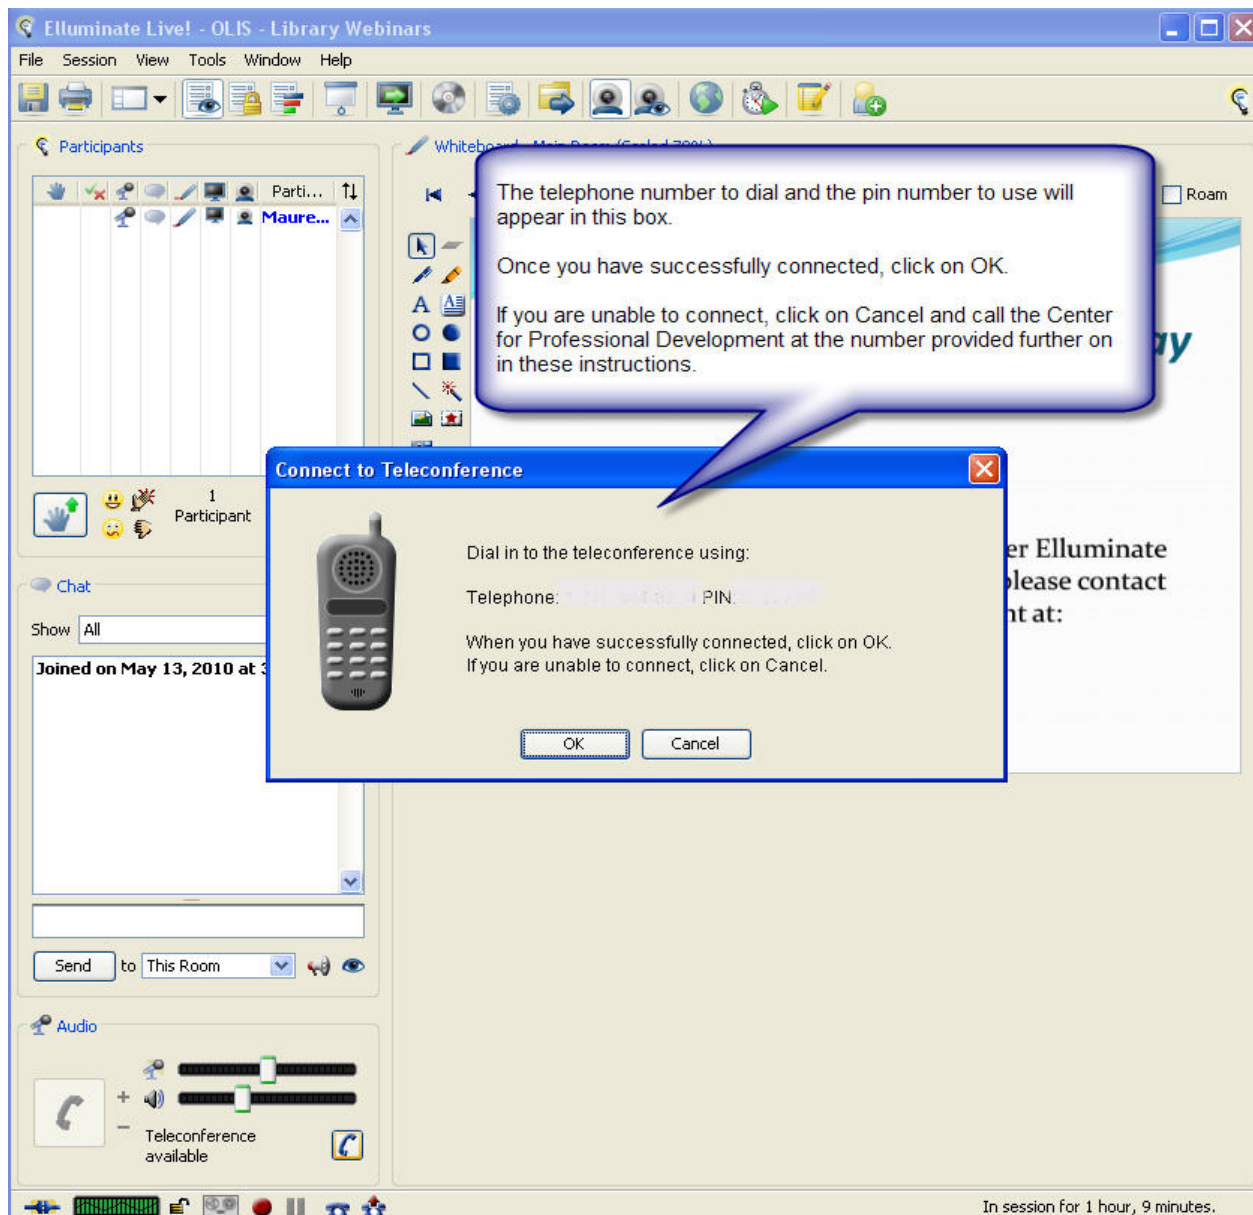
Elluminate Live! - OLIS - Library Webinars

File Session View Tools Window Help

Participants

Parti...

Maure...

1 Participant

Chat

Show All

Joined on May 13, 2010 at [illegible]

Send to This Room

Audio

Teleconference available

Whiteboard - Main Room (Scaled 70%)

Roam

The telephone number to dial and the pin number to use will appear in this box.

Once you have successfully connected, click on OK.

If you are unable to connect, click on Cancel and call the Center for Professional Development at the number provided further on in these instructions.

Connect to Teleconference

Dial in to the teleconference using:

Telephone: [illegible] PIN: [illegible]

When you have successfully connected, click on OK.
If you are unable to connect, click on Cancel.

OK Cancel

er Elluminate
please contact
nt at:

In session for 1 hour, 9 minutes.